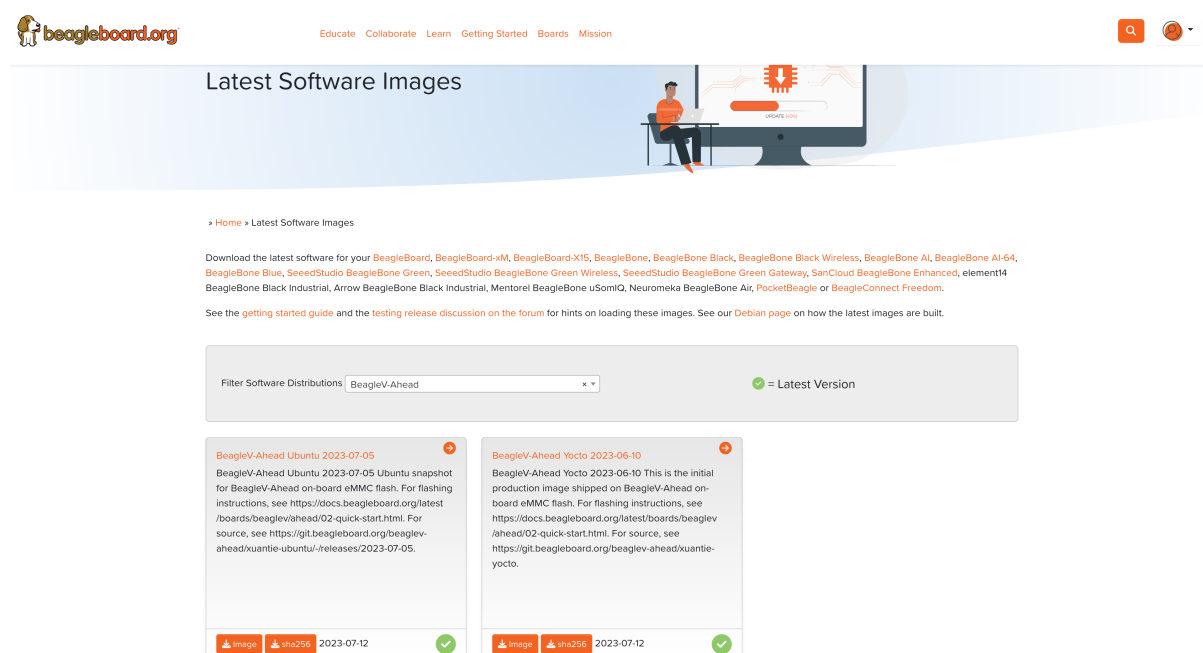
beagleboard.org

Educate Collaborate Learn Getting Started Boards Mission

Latest Software Images

UPDATE NOW

» Home » Latest Software Images

Download the latest software for your BeagleBoard, BeagleBoard-xM, BeagleBoard-X15, BeagleBone, BeagleBone Black, BeagleBone Black Wireless, BeagleBone AI, BeagleBone AI-64, BeagleBone Blue, SeeedStudio BeagleBone Green, SeeedStudio BeagleBone Green Wireless, SeeedStudio BeagleBone Green Gateway, SanCloud BeagleBone Enhanced, element14 BeagleBone Black Industrial, Arrow BeagleBone Black Industrial, Mentorel BeagleBone uSomIQ, Neuromeka BeagleBone Air, PocketBeagle or BeagleConnect Freedom.

See the getting started guide and the testing release discussion on the forum for hints on loading these images. See our Debian page on how the latest images are built.

Filter Software Distributions BeagleV-Ahead × ▾

= Latest Version

BeagleV-Ahead Ubuntu 2023-07-05

BeagleV-Ahead Ubuntu 2023-07-05 Ubuntu snapshot for BeagleV-Ahead on-board eMMC flash. For flashing instructions, see https://docs.beagleboard.org/latest/boards/beaglev/ahead/02-quick-start.html. For source, see https://git.beagleboard.org/beaglev-ahead/xuantie-ubuntu/-/releases/2023-07-05.

image sha256 2023-07-12

BeagleV-Ahead Yocto 2023-06-10

BeagleV-Ahead Yocto 2023-06-10 This is the initial production image shipped on BeagleV-Ahead on-board eMMC flash. For flashing instructions, see https://docs.beagleboard.org/latest/boards/beaglev/ahead/02-quick-start.html. For source, see https://git.beagleboard.org/beaglev-ahead/xuantie-yocto.

image sha256 2023-07-12